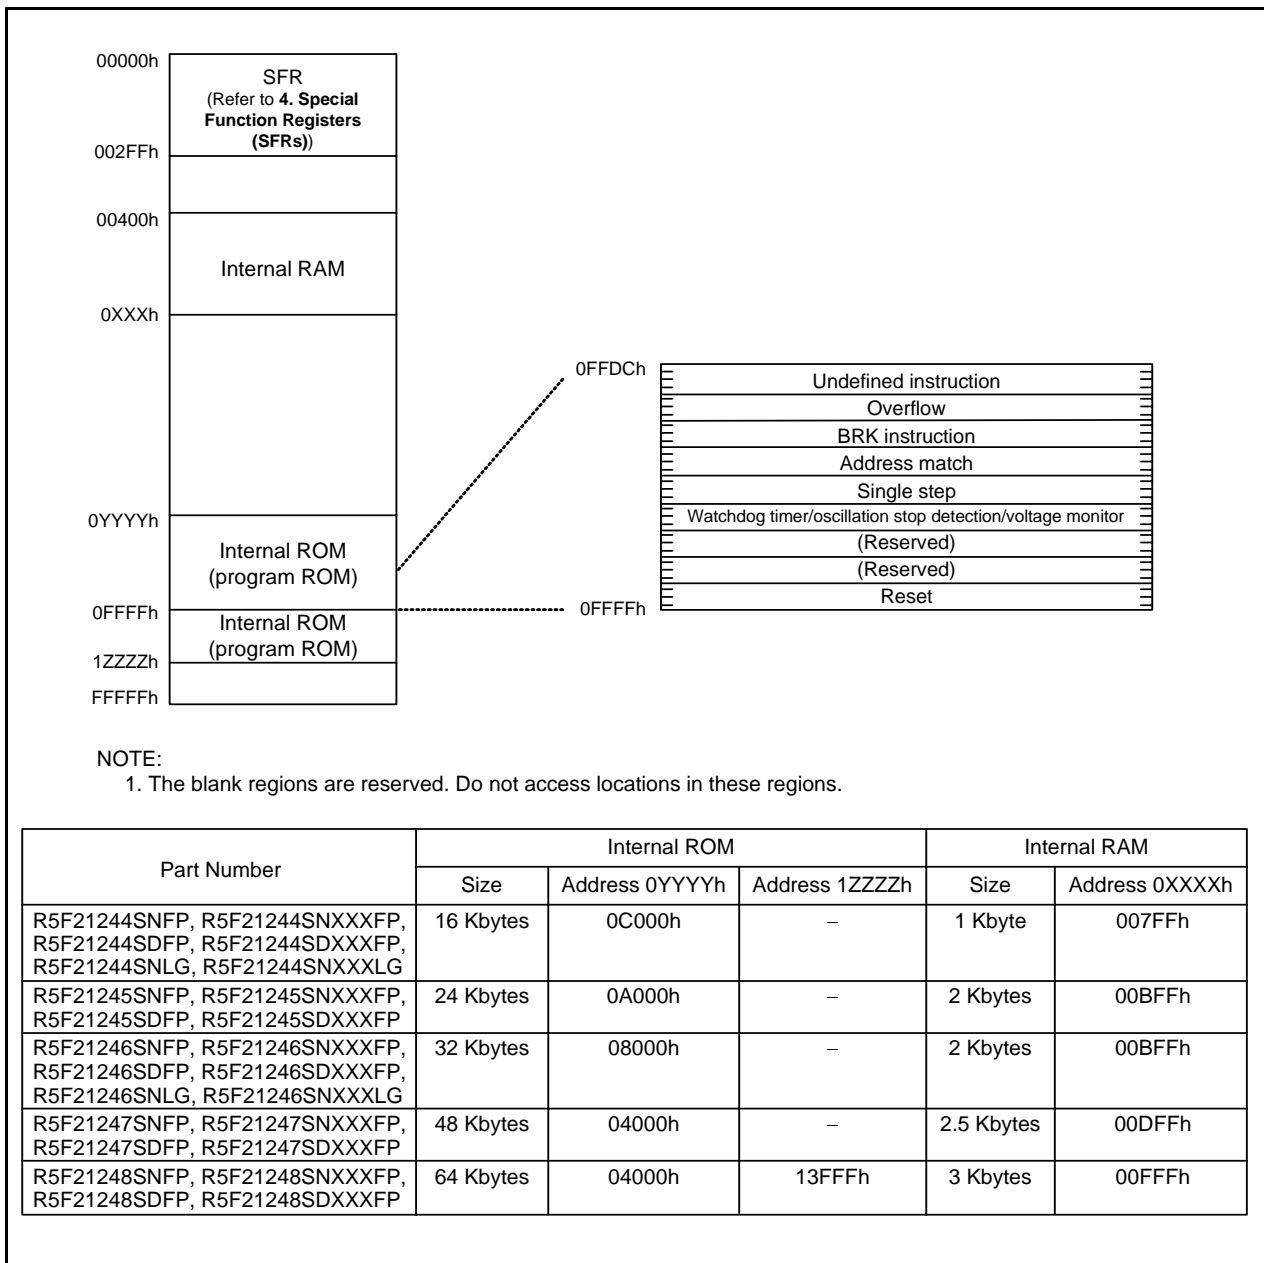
00000h
SFR
(Refer to **4. Special Function Registers (SFRs)**)
002FFh

00400h
Internal RAM
0XXXh

0YYYYh
Internal ROM
(program ROM)
0FFFFh
Internal ROM
(program ROM)
1ZZZZh
FFFFFh

0FFDCh
Undefined instruction
Overflow
BRK instruction
Address match
Single step
Watchdog timer/oscillation stop detection/voltage monitor
(Reserved)
(Reserved)
Reset
0FFFFh

NOTE:
1. The blank regions are reserved. Do not access locations in these regions.

| Part Number | Internal ROM Size | Internal ROM Address 0YYYYh | Internal ROM Address 1ZZZZh | Internal RAM Size | Internal RAM Address 0XXXXh |
|---|---|---|---|---|---|
| R5F21244SNFP, R5F21244SNXXXFP, R5F21244SDFP, R5F21244SDXXXFP, R5F21244SNLG, R5F21244SNXXXLG | 16 Kbytes | 0C000h | – | 1 Kbyte | 007FFh |
| R5F21245SNFP, R5F21245SNXXXFP, R5F21245SDFP, R5F21245SDXXXFP | 24 Kbytes | 0A000h | – | 2 Kbytes | 00BFFh |
| R5F21246SNFP, R5F21246SNXXXFP, R5F21246SDFP, R5F21246SDXXXFP, R5F21246SNLG, R5F21246SNXXXLG | 32 Kbytes | 08000h | – | 2 Kbytes | 00BFFh |
| R5F21247SNFP, R5F21247SNXXXFP, R5F21247SDFP, R5F21247SDXXXFP | 48 Kbytes | 04000h | – | 2.5 Kbytes | 00DFFh |
| R5F21248SNFP, R5F21248SNXXXFP, R5F21248SDFP, R5F21248SDXXXFP | 64 Kbytes | 04000h | 13FFFh | 3 Kbytes | 00FFFh |